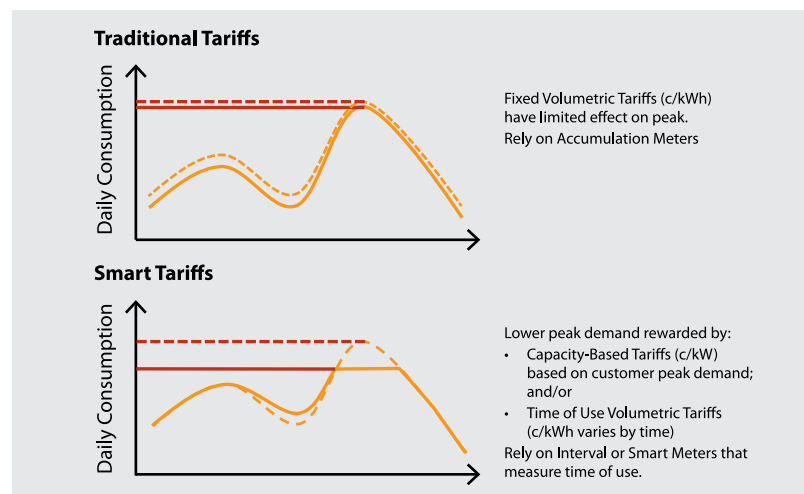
Traditional Tariffs

Daily Consumption

Fixed Volumetric Tariffs (c/kWh) have limited effect on peak.
Rely on Accumulation Meters

Smart Tariffs

Daily Consumption

Lower peak demand rewarded by:
• Capacity-Based Tariffs (c/kW) based on customer peak demand; and/or
• Time of Use Volumetric Tariffs (c/kWh varies by time)
Rely on Interval or Smart Meters that measure time of use.